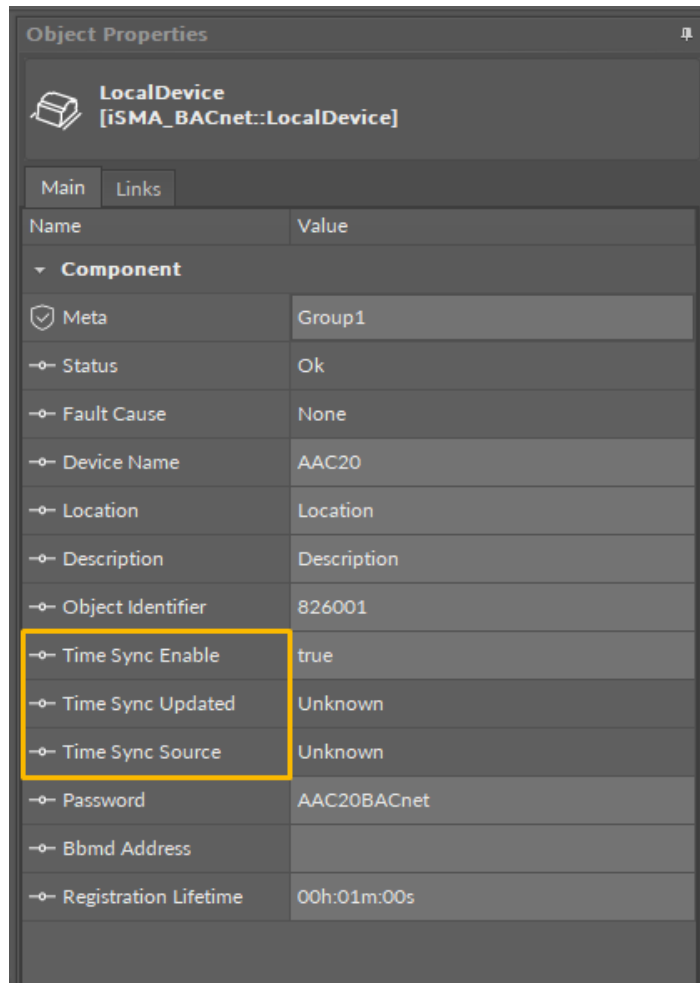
Object Properties

LocalDevice
[iSMA_BACnet::LocalDevice]

Main Links

| Name | Value |
|---|---|
| Component | |
| Meta | Group1 |
| Status | Ok |
| Fault Cause | None |
| Device Name | AAC20 |
| Location | Location |
| Description | Description |
| Object Identifier | 826001 |
| Time Sync Enable | true |
| Time Sync Updated | Unknown |
| Time Sync Source | Unknown |
| Password | AAC20BACnet |
| Bbmd Address | |
| Registration Lifetime | 00h:01m:00s |